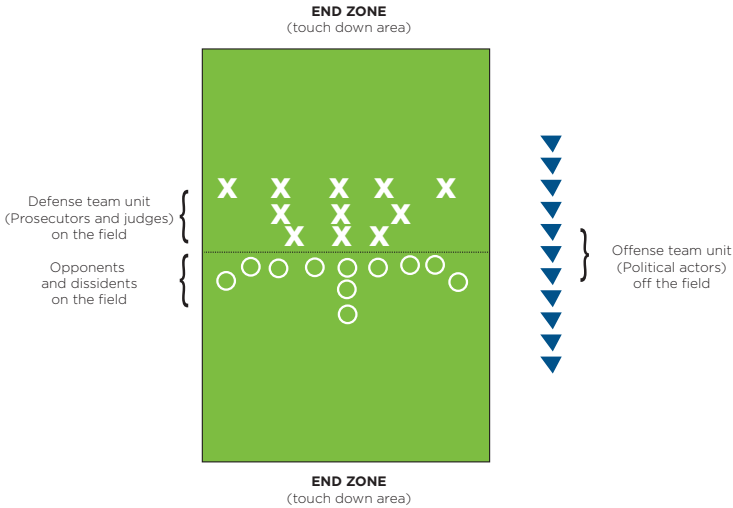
END ZONE
(touch down area)

Defense team unit
(Prosecutors and judges)
on the field

X X X X X
X X X
X X X

Opponents
and dissidents
on the field

Offense team unit
(Political actors)
off the field

END ZONE
(touch down area)